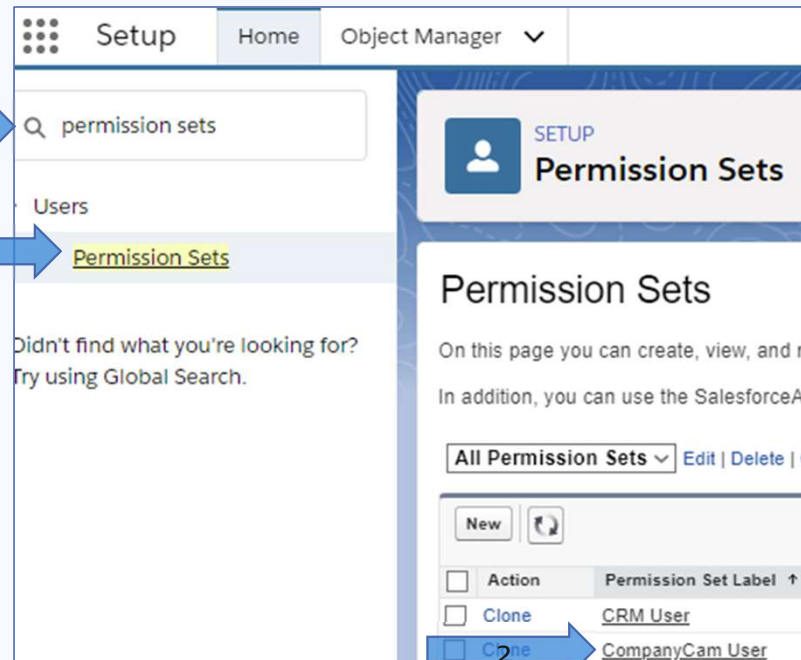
Setup Home Object Manager

permission sets

Users

Permission Sets

Didn't find what you're looking for? Try using Global Search.

SETUP
Permission Sets

Permission Sets

On this page you can create, view, and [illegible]

In addition, you can use the SalesforceA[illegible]

All Permission Sets Edit | Delete | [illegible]

New

| Action | Permission Set Label ↑ |
|---|---|
| Clone | CRM User |
| Clone | CompanyCam User |

2